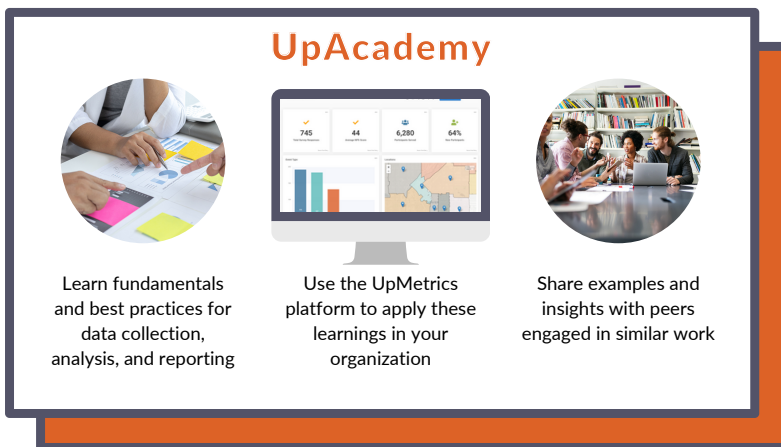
UpAcademy

745 44 6,280 64%

Learn fundamentals and best practices for data collection, analysis, and reporting

Use the UpMetrics platform to apply these learnings in your organization

Share examples and insights with peers engaged in similar work